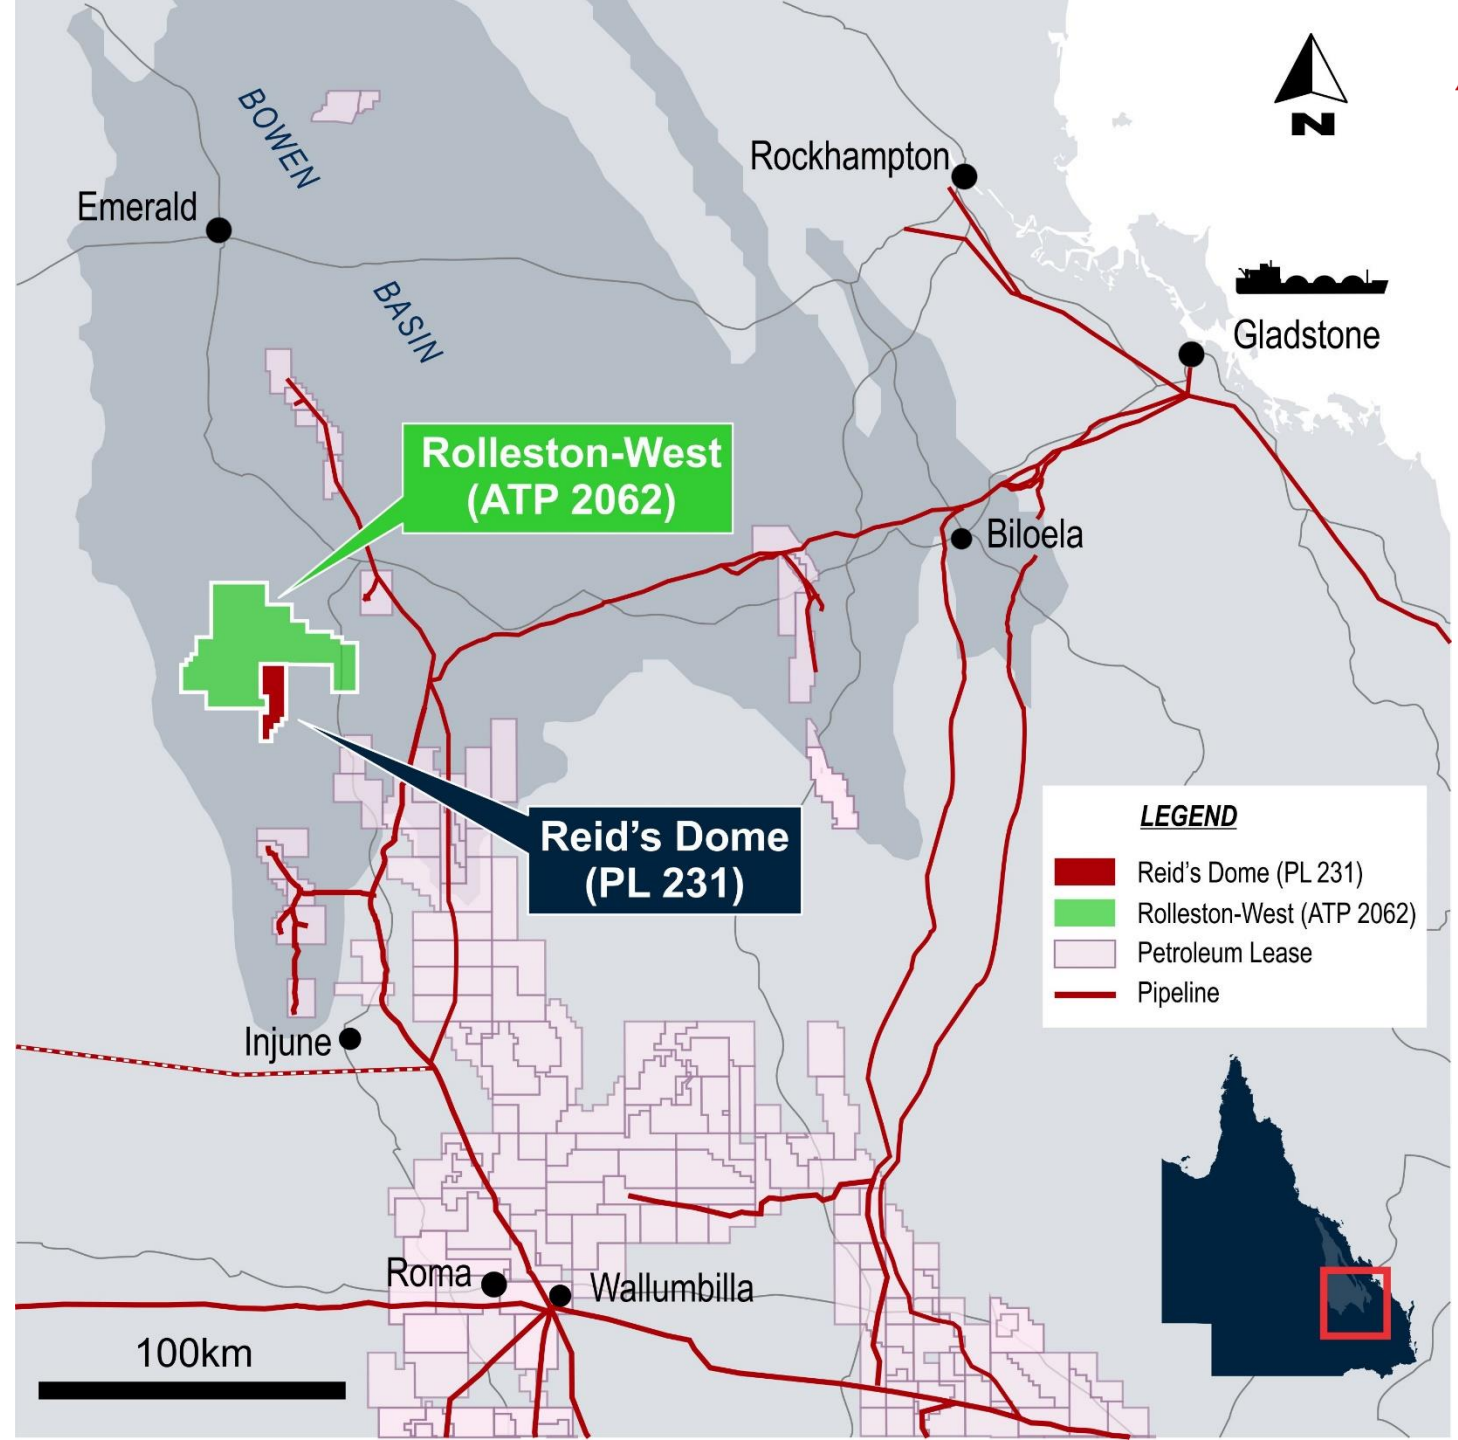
N

BOWEN

BASIN

Emerald

Rockhampton

Gladstone

Rolleston-West (ATP 2062)

Biloela

Reid's Dome (PL 231)

LEGEND

Reid's Dome (PL 231)
Rolleston-West (ATP 2062)
Petroleum Lease
Pipeline

Injune

Roma

Wallumbilla

100km